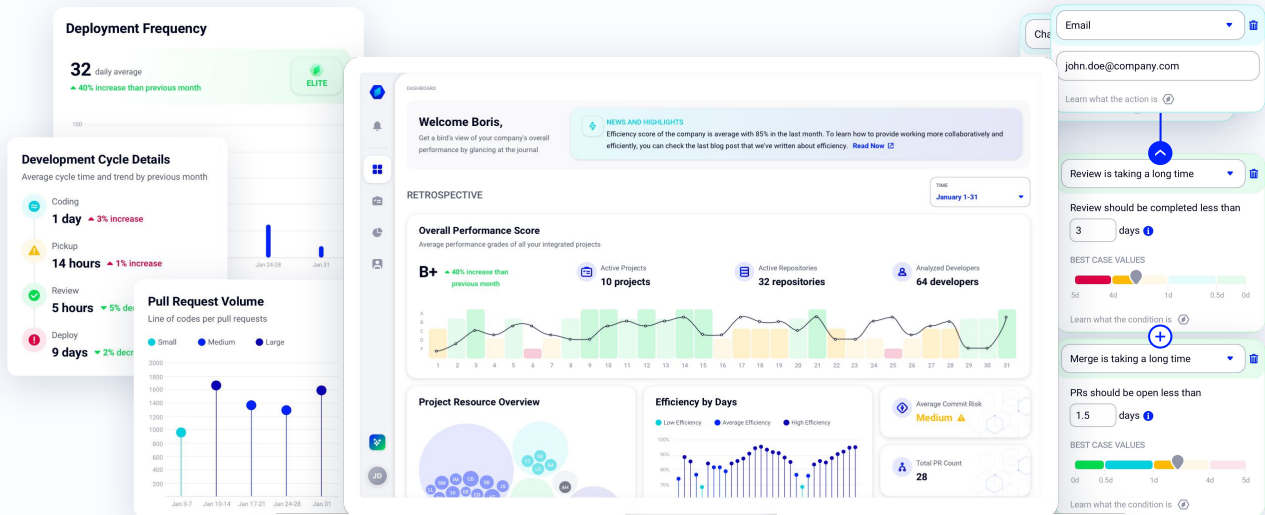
Deployment Frequency

32 daily average
40% increase than previous month

ELITE

100

Development Cycle Details
Average cycle time and trend by previous month

Coding
1 day 3% increase

Pickup
14 hours 1% increase

Review
5 hours 5% de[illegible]

Deploy
9 days 2% decr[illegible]

Jan 24-28 Jan 31

Pull Request Volume
Line of codes per pull requests

Small Medium Large

2000
1800
1600
1400
1200
1000
800
600
400
200

Jan 3-7 Jan 10-14 Jan 17-21 Jan 24-28 Jan 31

DASHBOARD

Welcome Boris,
Get a bird's view of your company's overall performance by glancing at the journal

NEWS AND HIGHLIGHTS
Efficiency score of the company is average with 85% in the last month. To learn how to provide working more collaboratively and efficiently, you can check the last blog post that we've written about efficiency. Read Now

RETROSPECTIVE

TIME
January 1-31

Overall Performance Score
Average performance grades of all your integrated projects

B+ 40% increase than previous month

Active Projects
10 projects

Active Repositories
32 repositories

Analyzed Developers
64 developers

A
B
C
D
F

1 2 3 4 5 6 7 8 9 10 11 12 13 14 15 16 17 18 19 20 21 22 23 24 25 26 27 28 29 30 31

Project Resource Overview

Efficiency by Days

Low Efficiency Average Efficiency High Efficiency

100%
90%
80%
70%

Average Commit Risk
Medium

Total PR Count
28

JD

Cha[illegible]

Email

john.doe@company.com

Learn what the action is

Review is taking a long time

Review should be completed less than

3 days

BEST CASE VALUES

5d 4d 1d 0.5d 0d

Learn what the condition is

Merge is taking a long time

PRs should be open less than

1.5 days

BEST CASE VALUES

0d 0.5d 1d 4d 5d

Learn what the condition is